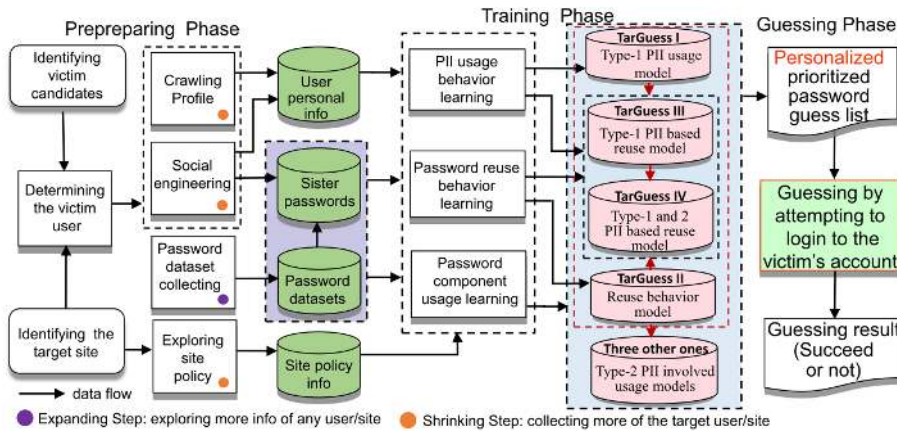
Prepreparing Phase

Training Phase

Guessing Phase

Identifying victim candidates

Determining the victim user

Identifying the target site

Crawling Profile

Social engineering

Password dataset collecting

Exploring site policy

User personal info

Sister passwords

Password datasets

Site policy info

PII usage behavior learning

Password reuse behavior learning

Password component usage learning

TarGuess I
Type-1 PII usage model

TarGuess III
Type-1 PII based reuse model

TarGuess IV
Type-1 and 2 PII based reuse model

TarGuess II
Reuse behavior model

Three other ones
Type-2 PII involved usage models

Personalized prioritized password guess list

Guessing by attempting to login to the victim's account

Guessing result (Succeed or not)

data flow

Expanding Step: exploring more info of any user/site

Shrinking Step: collecting more of the target user/site